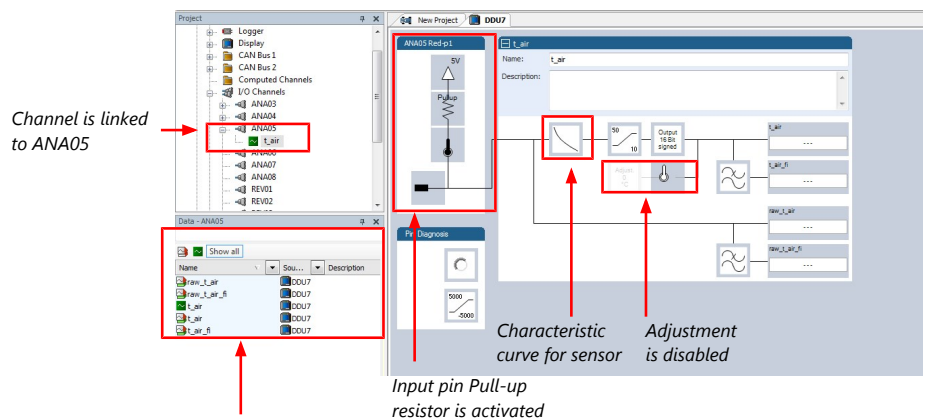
Project

Logger
Display
CAN Bus 1
CAN Bus 2
Computed Channels
I/O Channels
ANA03
ANA04
ANA05
t_air
ANA07
ANA08
REV01
REV02

Channel is linked to ANA05

Data - ANA05

Show all

| Name | Sou... | Description |
|---|---|---|
| raw_t_air | DDU7 | |
| raw_t_air_fi | DDU7 | |
| t_air | DDU7 | |
| t_air | DDU7 | |
| t_air_fi | DDU7 | |

New Project
DDU7

ANA05 Red-p1
5V
Pull-up

t_air
Name: t_air
Description:

50
10
Output 16 Bit signed
Adjust 5 °C

t_air
---
t_air_fi
---
raw_t_air
---
raw_t_air_fi
---

Pin Diagnosis
5000
-5000

Characteristic curve for sensor

Adjustment is disabled

Input pin Pull-up resistor is activated